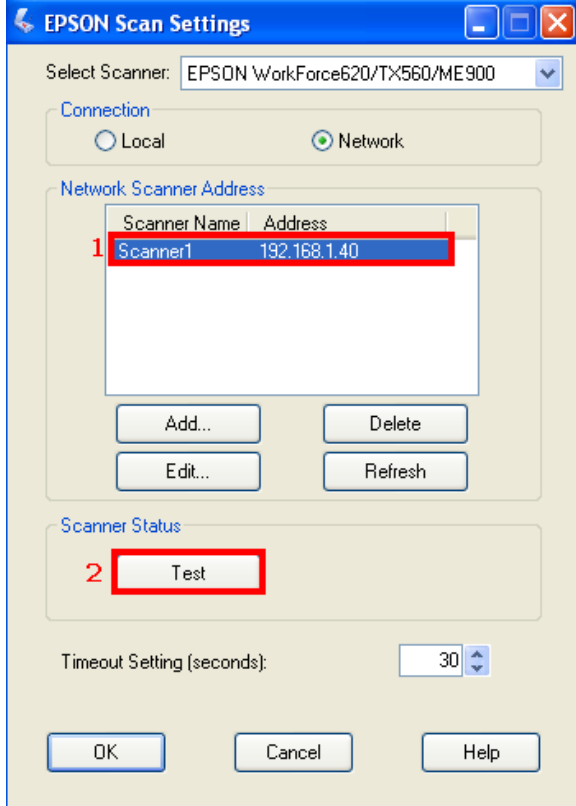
EPSON Scan Settings

Select Scanner: EPSON WorkForce620/TX560/ME900

Connection
Local
Network

Network Scanner Address

| Scanner Name | Address |
|---|---|
| Scanner1 | 192.168.1.40 |

1

Add...
Delete
Edit...
Refresh

Scanner Status
2
Test

Timeout Setting (seconds): 30

OK
Cancel
Help